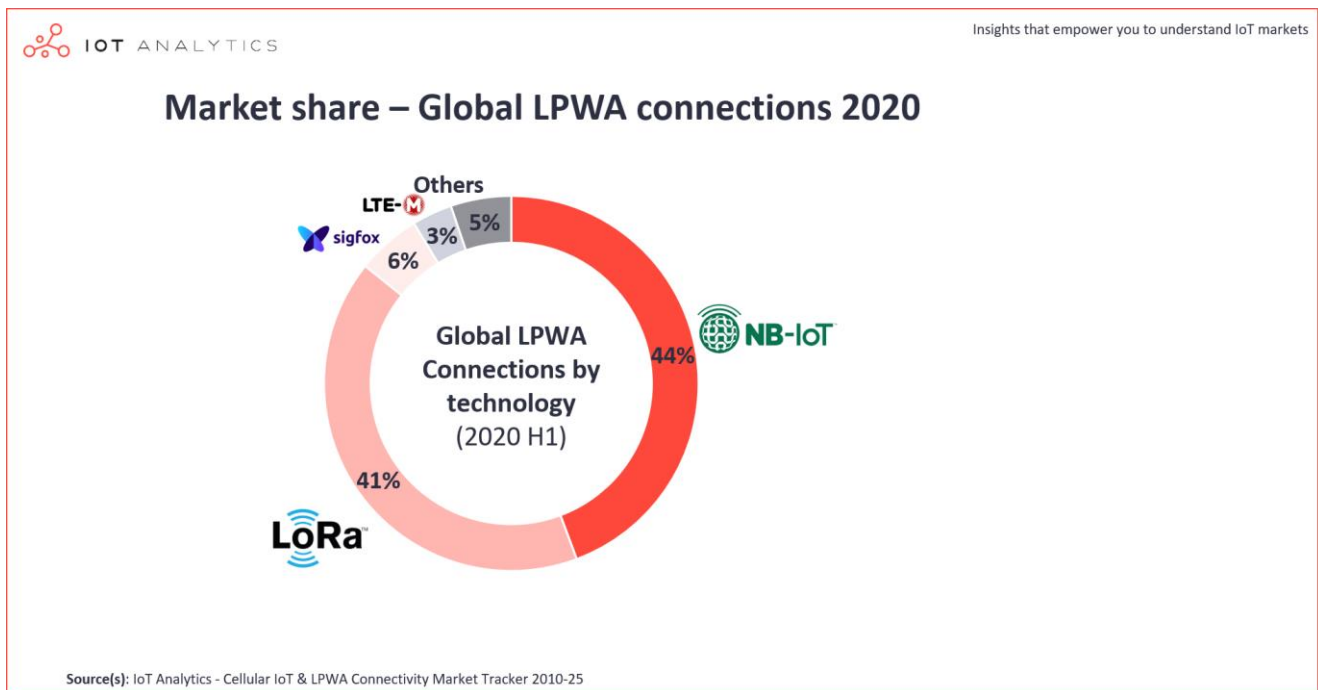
IOT ANALYTICS

Insights that empower you to understand IoT markets

Market share – Global LPWA connections 2020

Others

LTE-M

sigfox

5%

3%

6%

NB-IoT

44%

Global LPWA Connections by technology (2020 H1)

41%

LoRa

Source(s): IoT Analytics - Cellular IoT & LPWA Connectivity Market Tracker 2010-25